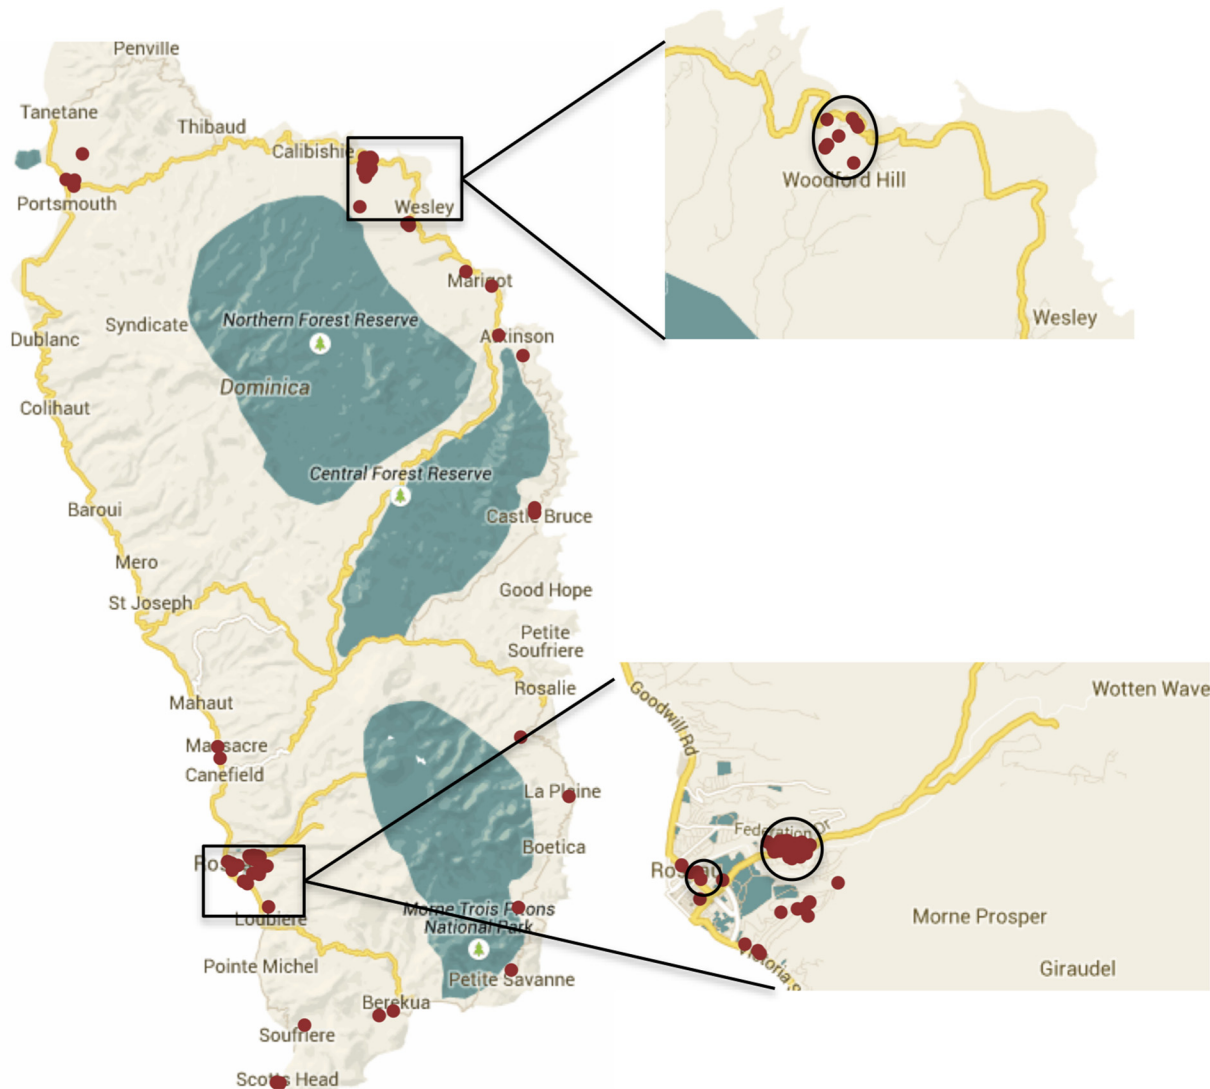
Penville
Tanetane
Thibaud
Calibishie
Portsmouth
Wesley
Marigot
Syndicate
Northern Forest Reserve
Dublanc
Atkinson
Dominica
Colihaut
Central Forest Reserve
Baroui
Castle Bruce
Mero
Good Hope
St Joseph
Petite Soufriere
Rosalie
Mahaut
Massacre
Canefield
La Plaine
Boetica
Ros
Loubiere
Morne Trois Pitons National Park
Pointe Michel
Petite Savanne
Berekua
Soufriere
Scotts Head

Woodford Hill
Wesley

Goodwill Rd
Wotten Wave
Federation Dr
Rosea
Morne Prosper
Giraudel
Victoria S